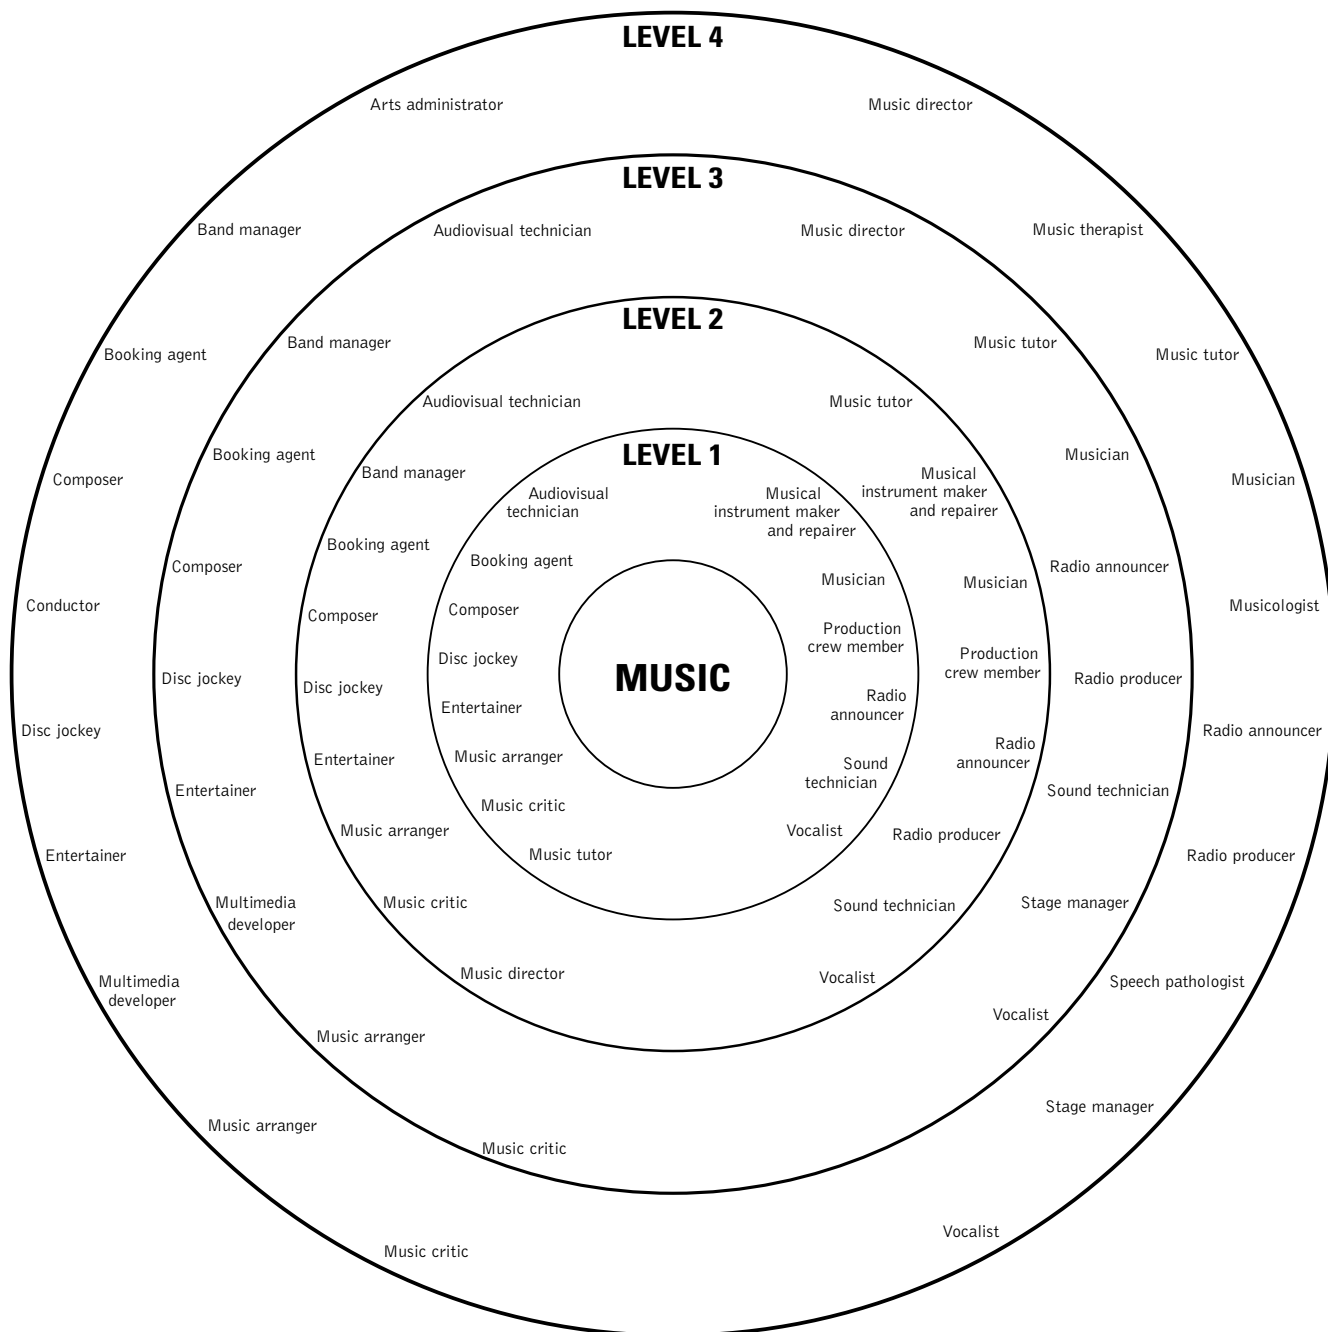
LEVEL 4

Arts administrator

Music director

LEVEL 3

Band manager

Audiovisual technician

Music director

Music therapist

LEVEL 2

Booking agent

Band manager

Music tutor

Music tutor

Audiovisual technician

Music tutor

LEVEL 1

Composer

Booking agent

Band manager

Musical instrument maker and repairer

Musician

Musician

Audiovisual technician

Musical instrument maker and repairer

Booking agent

Composer

Booking agent

Musician

Musician

Radio announcer

Conductor

Composer

Composer

Production crew member

Production crew member

Musicologist

MUSIC

Disc jockey

Disc jockey

Disc jockey

Radio announcer

Radio producer

Entertainer

Disc jockey

Radio announcer

Entertainer

Music arranger

Sound technician

Radio announcer

Entertainer

Music critic

Vocalist

Sound technician

Music arranger

Radio producer

Entertainer

Music tutor

Radio producer

Multimedia developer

Music critic

Sound technician

Stage manager

Music director

Vocalist

Multimedia developer

Speech pathologist

Vocalist

Music arranger

Stage manager

Music arranger

Music critic

Vocalist

Music critic